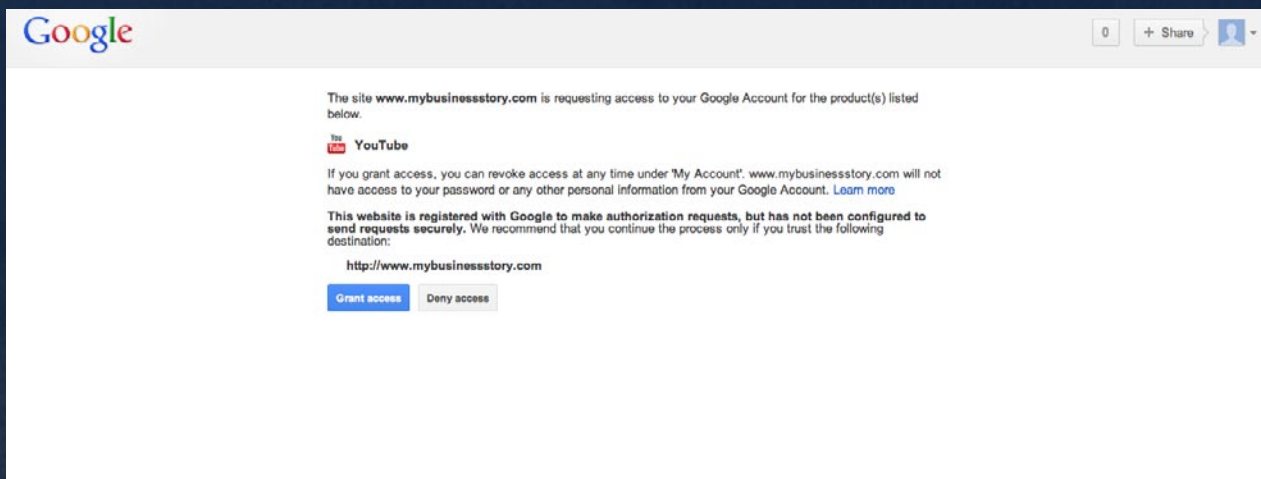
Google

0 + Share

The site **www.mybusinessstory.com** is requesting access to your Google Account for the product(s) listed below.

You Tube YouTube

If you grant access, you can revoke access at any time under 'My Account'. www.mybusinessstory.com will not have access to your password or any other personal information from your Google Account. Learn more

**This website is registered with Google to make authorization requests, but has not been configured to send requests securely.** We recommend that you continue the process only if you trust the following destination:

**http://www.mybusinessstory.com**

Grant access Deny access